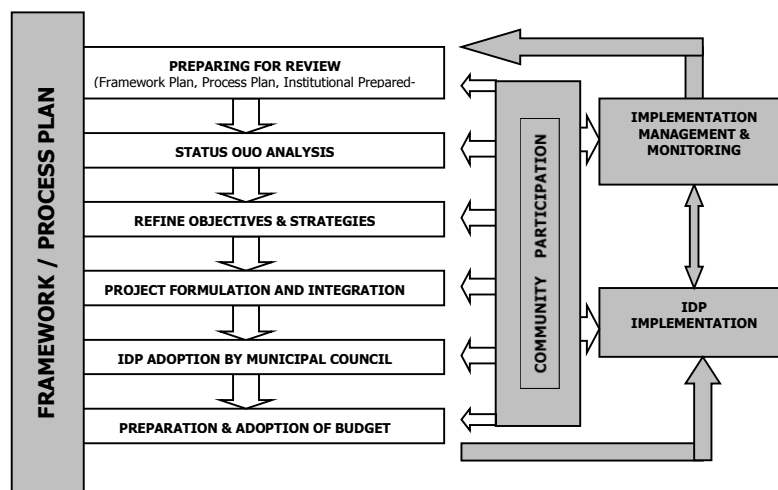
FRAMEWORK / PROCESS PLAN

PREPARING FOR REVIEW
(Framework Plan, Process Plan, Institutional Prepared-

STATUS OUO ANALYSIS

REFINE OBJECTIVES & STRATEGIES

PROJECT FORMULATION AND INTEGRATION

IDP ADOPTION BY MUNICIPAL COUNCIL

PREPARATION & ADOPTION OF BUDGET

COMMUNITY PARTICIPATION

IMPLEMENTATION MANAGEMENT & MONITORING

IDP IMPLEMENTATION